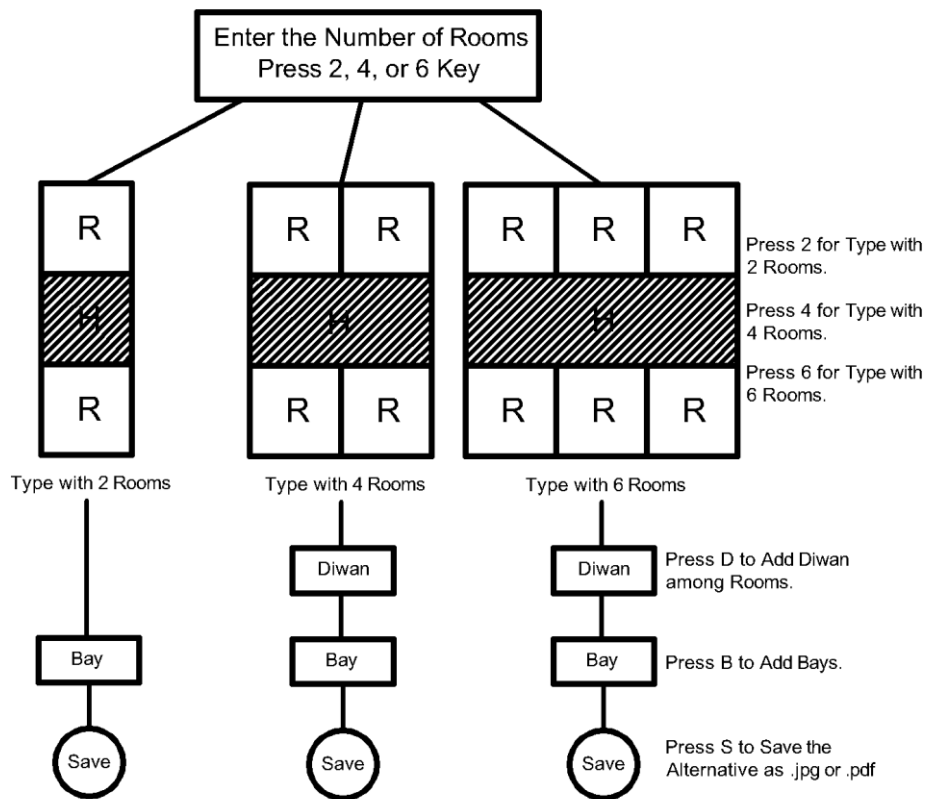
Enter the Number of Rooms
Press 2, 4, or 6 Key

R
H
R

R R
H
R R

R R R
H
R R R

Press 2 for Type with 2 Rooms.

Press 4 for Type with 4 Rooms.

Press 6 for Type with 6 Rooms.

Type with 2 Rooms

Type with 4 Rooms

Type with 6 Rooms

Diwan

Diwan

Press D to Add Diwan among Rooms.

Bay

Bay

Bay

Press B to Add Bays.

Save

Save

Save

Press S to Save the Alternative as .jpg or .pdf